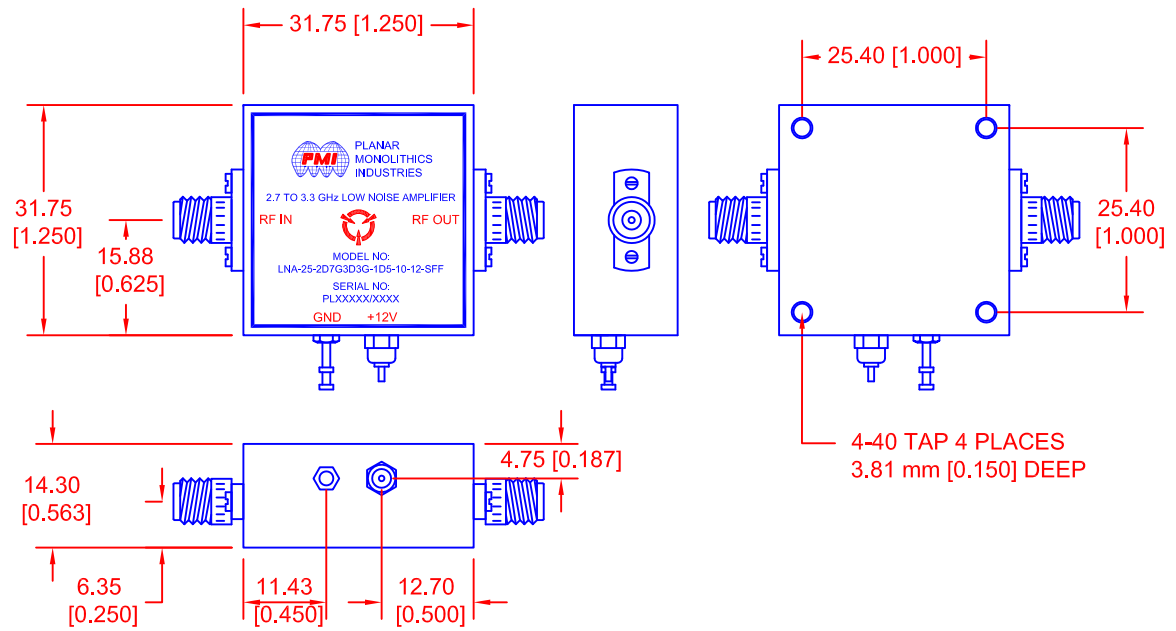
31.75 [1.250]

25.40 [1.000]

PMI

PLANAR MONOLITHICS INDUSTRIES

2.7 TO 3.3 GHz LOW NOISE AMPLIFIER

RF IN

RF OUT

31.75 [1.250]

15.88 [0.625]

MODEL NO: LNA-25-2D7G3D3G-1D5-10-12-SFF

SERIAL NO: PLXXXXX/XXXX

GND

+12V

25.40 [1.000]

4-40 TAP 4 PLACES
3.81 mm [0.150] DEEP

4.75 [0.187]

14.30 [0.563]

6.35 [0.250]

11.43 [0.450]

12.70 [0.500]